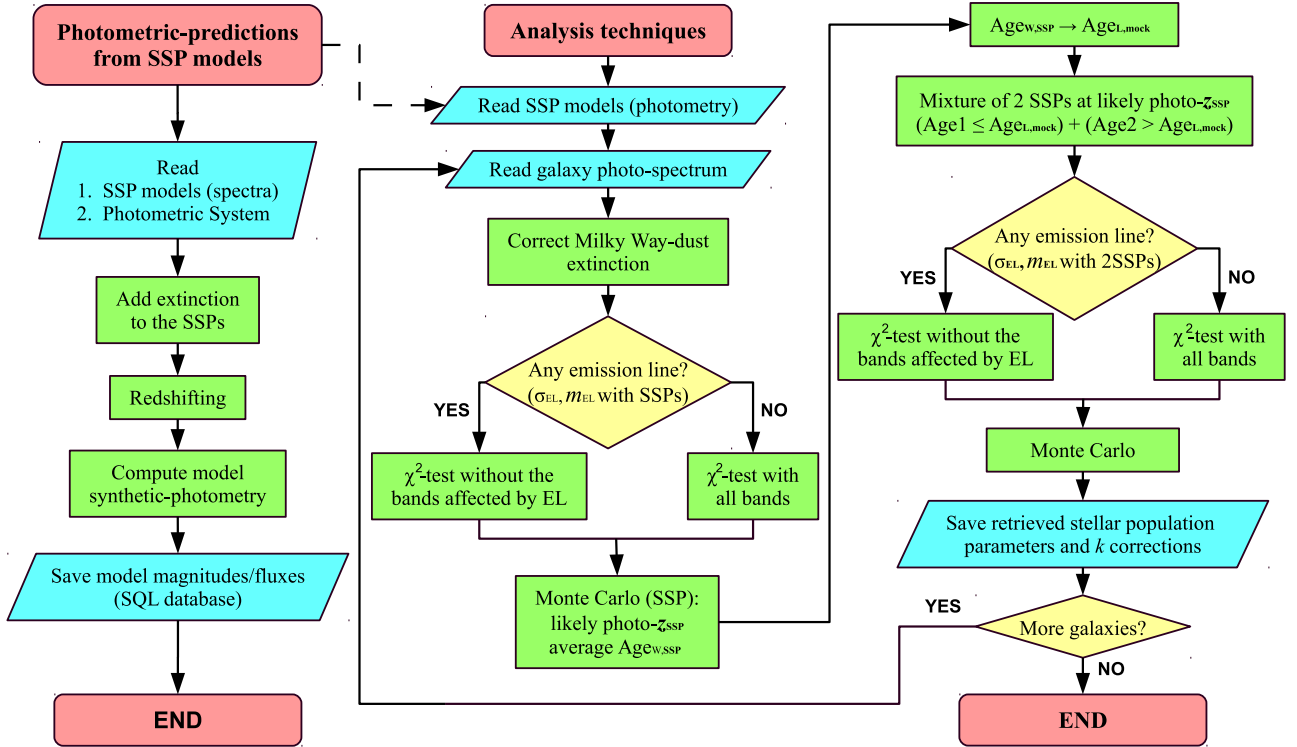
Photometric-predictions from SSP models

Read
1. SSP models (spectra)
2. Photometric System

Add extinction to the SSPs

Redshifting

Compute model synthetic-photometry

Save model magnitudes/fluxes (SQL database)

END

Analysis techniques

Read SSP models (photometry)

Read galaxy photo-spectrum

Correct Milky Way-dust extinction

Any emission line? ($\sigma_{EL}$, $m_{EL}$ with SSPs)

YES

NO

$\chi^2$-test without the bands affected by EL

$\chi^2$-test with all bands

Monte Carlo (SSP): likely photo-$z_{SSP}$ average $Age_{W,SSP}$

$Age_{W,SSP} \rightarrow Age_{L,mock}$

Mixture of 2 SSPs at likely photo-$z_{SSP}$ ($Age1 \leq Age_{L,mock}$) + ($Age2 > Age_{L,mock}$)

Any emission line? ($\sigma_{EL}$, $m_{EL}$ with 2SSPs)

YES

NO

$\chi^2$-test without the bands affected by EL

$\chi^2$-test with all bands

Monte Carlo

Save retrieved stellar population parameters and $k$ corrections

YES

More galaxies?

NO

END